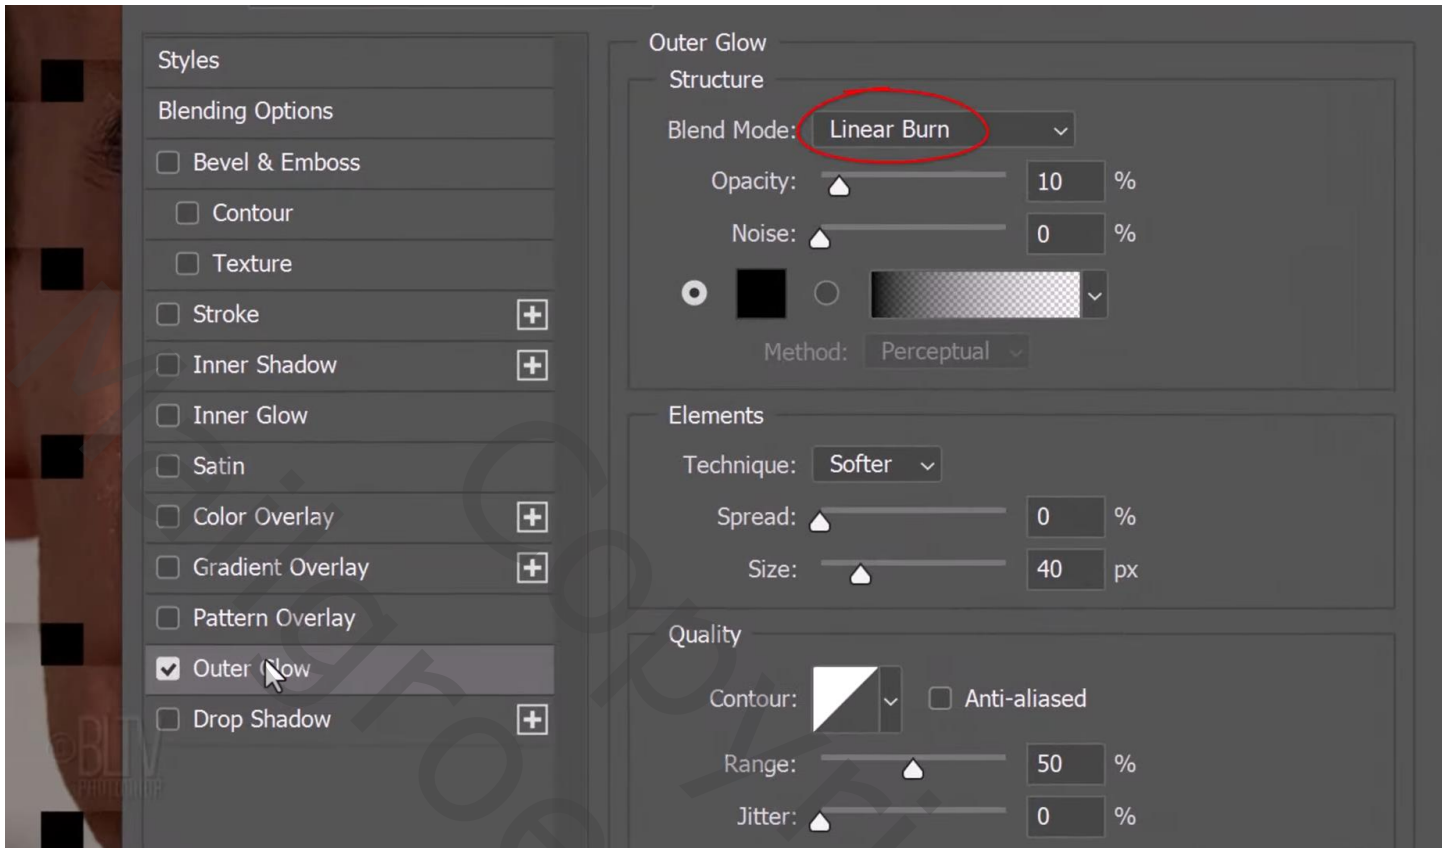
Styles
Blending Options
Bevel & Emboss
Contour
Texture
Stroke
Inner Shadow
Inner Glow
Satin
Color Overlay
Gradient Overlay
Pattern Overlay
Outer Glow
Drop Shadow

Outer Glow
Structure
Blend Mode: Linear Burn
Opacity: 10 %
Noise: 0 %
Method: Perceptual

Elements
Technique: Softer
Spread: 0 %
Size: 40 px

Quality
Contour: Anti-aliased
Range: 50 %
Jitter: 0 %

©BLTV PHOTOSHOP
Mailgroe Copyright